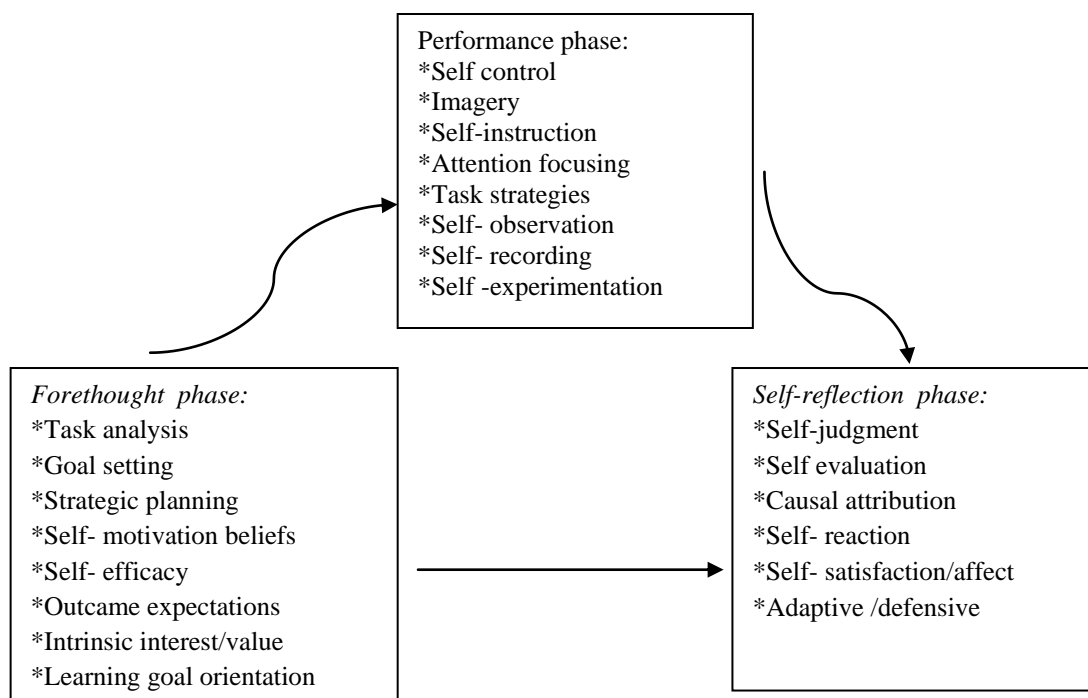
Performance phase:
*Self control
*Imagery
*Self-instruction
*Attention focusing
*Task strategies
*Self- observation
*Self- recording
*Self -experimentation

Forethought phase:
*Task analysis
*Goal setting
*Strategic planning
*Self- motivation beliefs
*Self- efficacy
*Outcame expectations
*Intrinsic interest/value
*Learning goal orientation

Self-reflection phase:
*Self-judgment
*Self evaluation
*Causal attribution
*Self- reaction
*Self- satisfaction/affect
*Adaptive /defensive